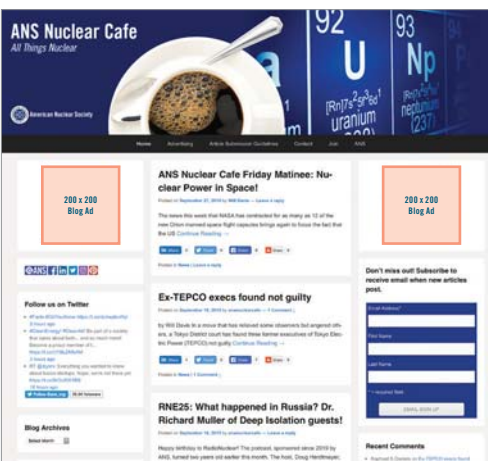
ANS Nuclear Cafe

All Things Nuclear

American Nuclear Society

92

U

[Rn]7s²5f³6d¹

uranium

93

Np

[Rn]7s²5f⁴6d¹

neptunium

(237)

Home Advertising Article Submission Guidelines Contact Join ANS

200 x 200
Blog Ad

ANS Nuclear Cafe Friday Matinee: Nuclear Power in Space!

Posted on September 27, 2019 by Will Davis — Leave a reply

The news this week that NASA has contracted for as many as 12 of the new Orion manned space flight capsules brings again to focus the fact that the US Continue Reading →

Posted in News | Leave a reply

200 x 200
Blog Ad

Don't miss out! Subscribe to receive email when new articles post.

Email Address*

First Name

Last Name

* = required field

EMAIL SIGN UP

Follow us on Twitter

Ex-TEPCO execs found not guilty

Posted on September 19, 2019 by ansnuclearcafe — 1 Comment ↓

by Will Davis In a move that has relieved some observers but angered others, a Tokyo District court has found three former executives of Tokyo Electric Power (TEPCO) not guilty Continue Reading →

Posted in News | 1 Comment ↓

RNE25: What happened in Russia? Dr. Richard Muller of Deep Isolation guests!

Posted on September 18, 2019 by ansnuclearcafe — Leave a reply

Blog Archives

Select Month

Recent Comments